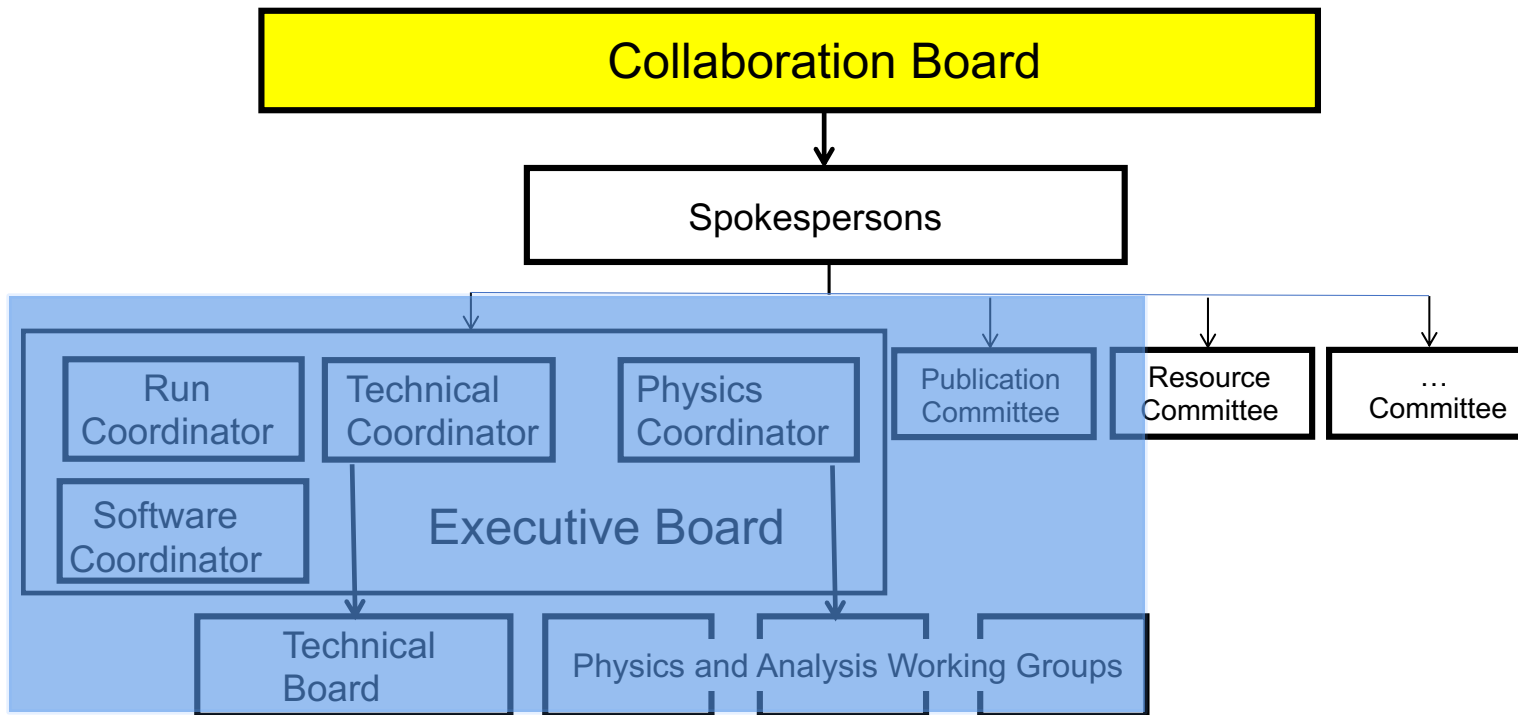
Collaboration Board

Spokespersons

Run Coordinator

Technical Coordinator

Physics Coordinator

Software Coordinator

Executive Board

Publication Committee

Resource Committee

… Committee

Technical Board

Physics and Analysis Working Groups